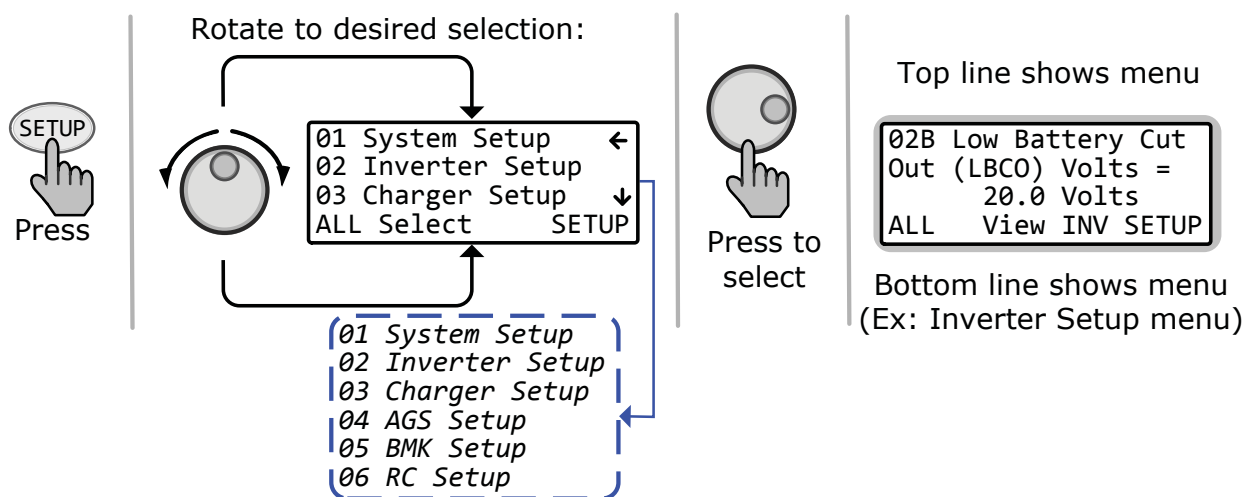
SETUP

Press

Rotate to desired selection:

01 System Setup ←
02 Inverter Setup
03 Charger Setup ↓
ALL Select SETUP

01 System Setup
02 Inverter Setup
03 Charger Setup
04 AGS Setup
05 BMK Setup
06 RC Setup

Press to select

Top line shows menu

02B Low Battery Cut Out (LBCO) Volts = 20.0 Volts
ALL View INV SETUP

Bottom line shows menu (Ex: Inverter Setup menu)